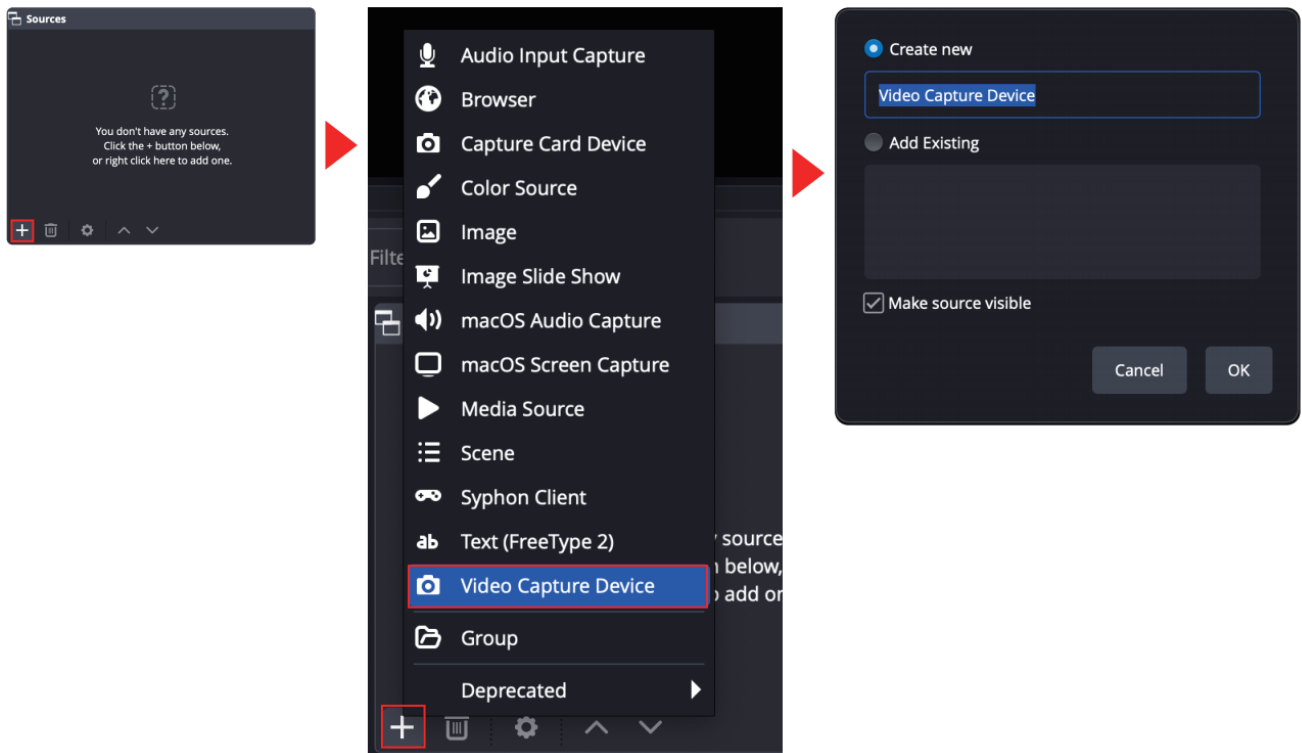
Sources

You don't have any sources.
Click the + button below,
or right click here to add one.

+

Filte

Audio Input Capture
Browser
Capture Card Device
Color Source
Image
Image Slide Show
macOS Audio Capture
macOS Screen Capture
Media Source
Scene
Syphon Client
Text (FreeType 2)
Video Capture Device
Group
Deprecated

y source
n below,
o add or

+

Create new
Video Capture Device
Add Existing
Make source visible
Cancel
OK